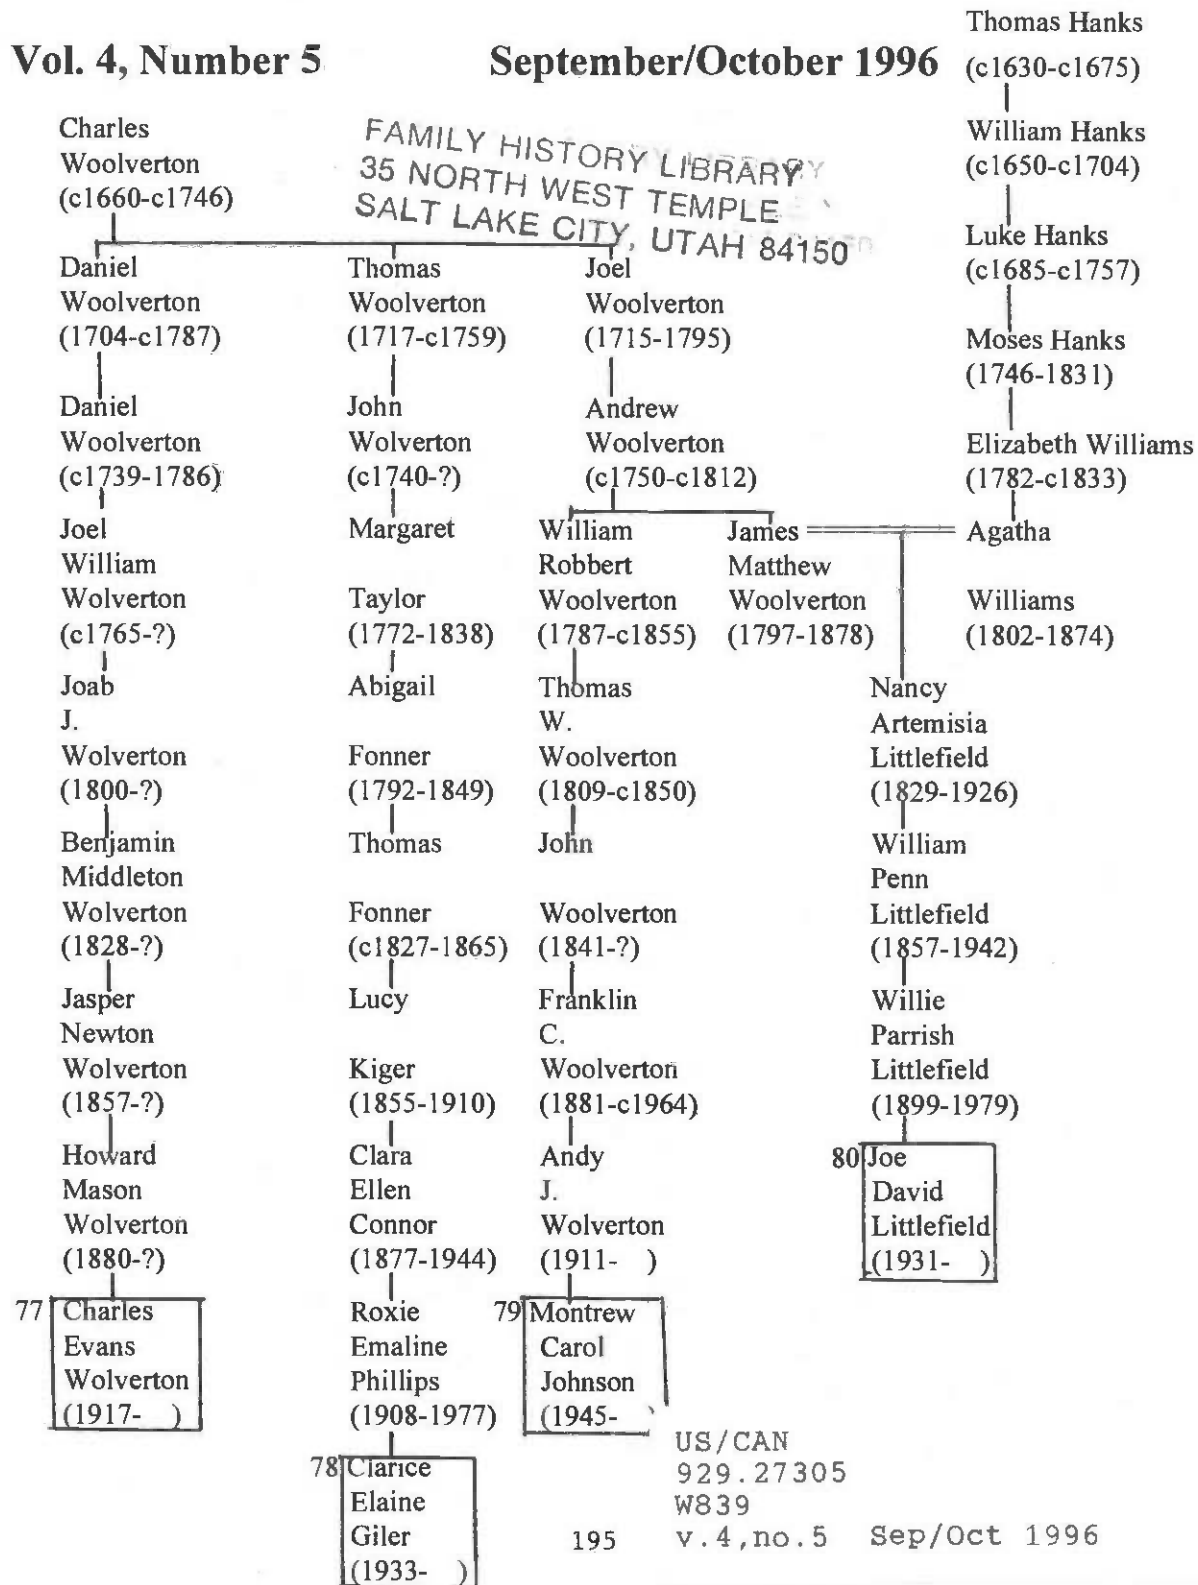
Vol. 4, Number 5 September/October 1996

FAMILY HISTORY LIBRARY
35 NORTH WEST TEMPLE
SALT LAKE CITY, UTAH 84150

Charles Woolverton (c1660-c1746)

Daniel Woolverton (1704-c1787)
Daniel Woolverton (c1739-1786)
Joel William Wolverton (c1765-?)
Joab J. Wolverton (1800-?)
Benjamin Middleton Wolverton (1828-?)
Jasper Newton Wolverton (1857-?)
Howard Mason Wolverton (1880-?)
77 Charles Evans Wolverton (1917- )

Thomas Woolverton (1717-c1759)
John Wolverton (c1740-?)
Margaret Taylor (1772-1838)
Abigail Fonner (1792-1849)
Thomas Fonner (c1827-1865)
Lucy Kiger (1855-1910)
Clara Ellen Connor (1877-1944)
Roxie Emaline Phillips (1908-1977)
78 Clarice Elaine Giler (1933- )

Joel Woolverton (1715-1795)
Andrew Woolverton (c1750-c1812)
William Robbert Woolverton (1787-c1855)
Thomas W. Woolverton (1809-c1850)
John Woolverton (1841-?)
Franklin C. Woolverton (1881-c1964)
Andy J. Wolverton (1911- )
79 Montrew Carol Johnson (1945-

James Matthew Woolverton (1797-1878)

Thomas Hanks (c1630-c1675)
William Hanks (c1650-c1704)
Luke Hanks (c1685-c1757)
Moses Hanks (1746-1831)
Elizabeth Williams (1782-c1833)
Agatha Williams (1802-1874)

Nancy Artemisia Littlefield (1829-1926)
William Penn Littlefield (1857-1942)
Willie Parrish Littlefield (1899-1979)
80 Joe David Littlefield (1931- )

195

US/CAN
929.27305
W839
v.4,no.5 Sep/Oct 1996